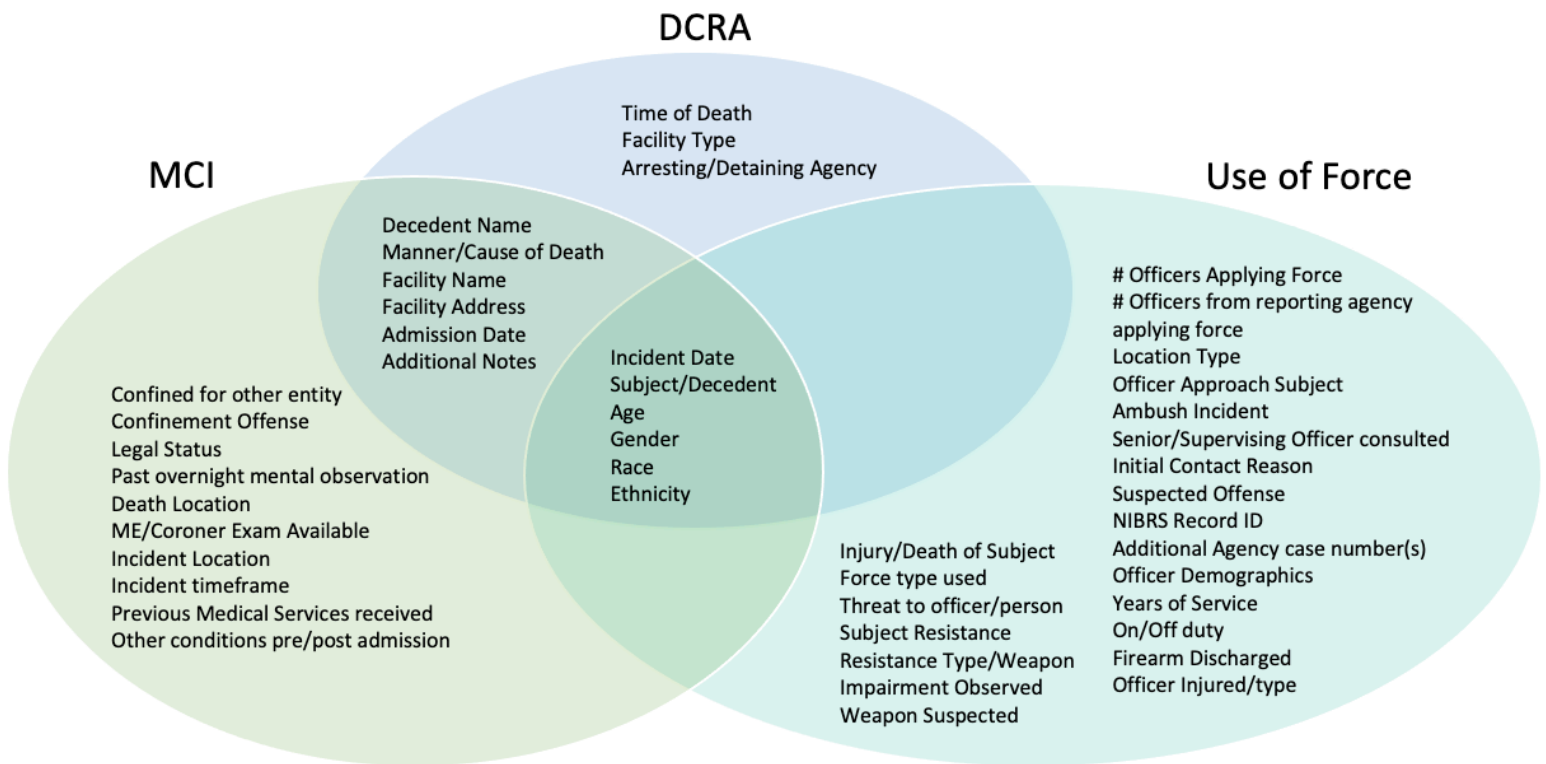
DCRA

Time of Death
Facility Type
Arresting/Detaining Agency

MCI

Use of Force

Decedent Name
Manner/Cause of Death
Facility Name
Facility Address
Admission Date
Additional Notes

Incident Date
Subject/Decedent
Age
Gender
Race
Ethnicity

# Officers Applying Force
# Officers from reporting agency applying force
Location Type
Officer Approach Subject
Ambush Incident
Senior/Supervising Officer consulted
Initial Contact Reason
Suspected Offense
NIBRS Record ID
Additional Agency case number(s)
Officer Demographics
Years of Service
On/Off duty
Firearm Discharged
Officer Injured/type

Confined for other entity
Confinement Offense
Legal Status
Past overnight mental observation
Death Location
ME/Coroner Exam Available
Incident Location
Incident timeframe
Previous Medical Services received
Other conditions pre/post admission

Injury/Death of Subject
Force type used
Threat to officer/person
Subject Resistance
Resistance Type/Weapon
Impairment Observed
Weapon Suspected